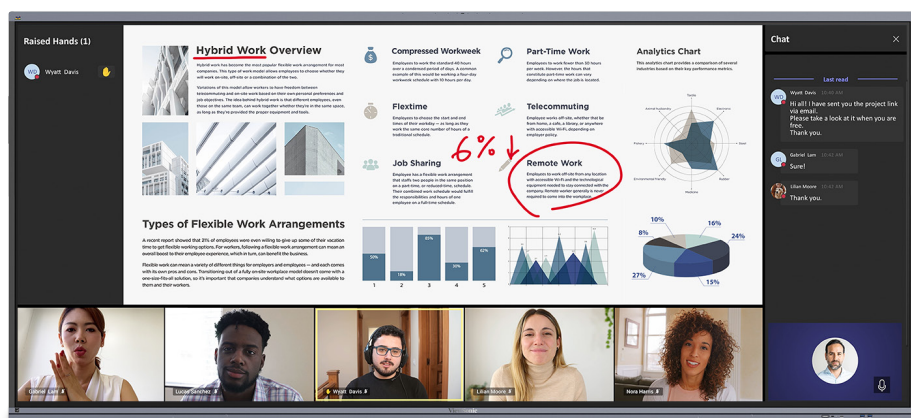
Raised Hands (1)

WD Wyatt Davis

Hybrid Work Overview

Hybrid work has become the most popular flexible work arrangement for most companies. This type of work model allows employees to choose whether they will work on-site, off-site or a combination of the two.

Variations of this model allow workers to have freedom between telecommuting and on-site work based on their own personal preferences and job objectives. The idea behind hybrid work is that different employees, even those on the same team, can work together whether they're in the same space, as long as they're provided the proper equipment and tools.

Compressed Workweek

Employees work the standard 40 hours over a condensed period of days. A common example of this would be working a four-day workweek schedule with 10 hours per day.

Part-Time Work

Employees work fewer than 30 hours per week. However, the hours that constitute part-time work can vary depending on what the job is located.

Analytics Chart

This analytics chart provides a comparison of several industries based on their key performance metrics.

Flextime

Employees choose the start and end times of their workday — as long as they work the same core number of hours of a traditional schedule.

Telecommuting

Employees work off-site, whether that be from home, a café, a library, or anywhere with accessible Wi-Fi, depending on employer policy.

6%

Job Sharing

Employer has a flexible work arrangement that staffs two people in the same position on a part-time, or reduced-time, schedule. Their combined work schedule would fulfill the responsibilities and hours of one employee on a full-time schedule.

Remote Work

Employees to work off-site from any location with accessible Wi-Fi and the technological equipment needed to stay connected with the company. Remote worker generally is not required to come into the workplace.

Types of Flexible Work Arrangements

A recent report showed that 31% of employees were even willing to give up some of their vacation time to get flexible working options. For workers, following a flexible work arrangement can mean an overall boost to their employee experience, which in turn, can benefit the business.

Flexible work can mean a variety of different things for employers and employees — and each comes with its own pros and cons. Transitioning out of a fully on-site workplace model doesn't come with a one-size-fits-all solution, so it's important that companies understand what options are available to them and their workers.

50% 18% 85% 15% 62%
1 2 3 4 5

10% 16% 8% 24% 27% 15%

Chat

Last read

WD Wyatt Davis
Hi all! I have sent you the project link via email.
Please take a look at it when you are free.
Thank you.

GL Gabriel Lam
Sure!

Lilian Moore
Thank you.

Gabriel Lam
Lucas Sanchez
Wyatt Davis
Lilian Moore
Nora Harris